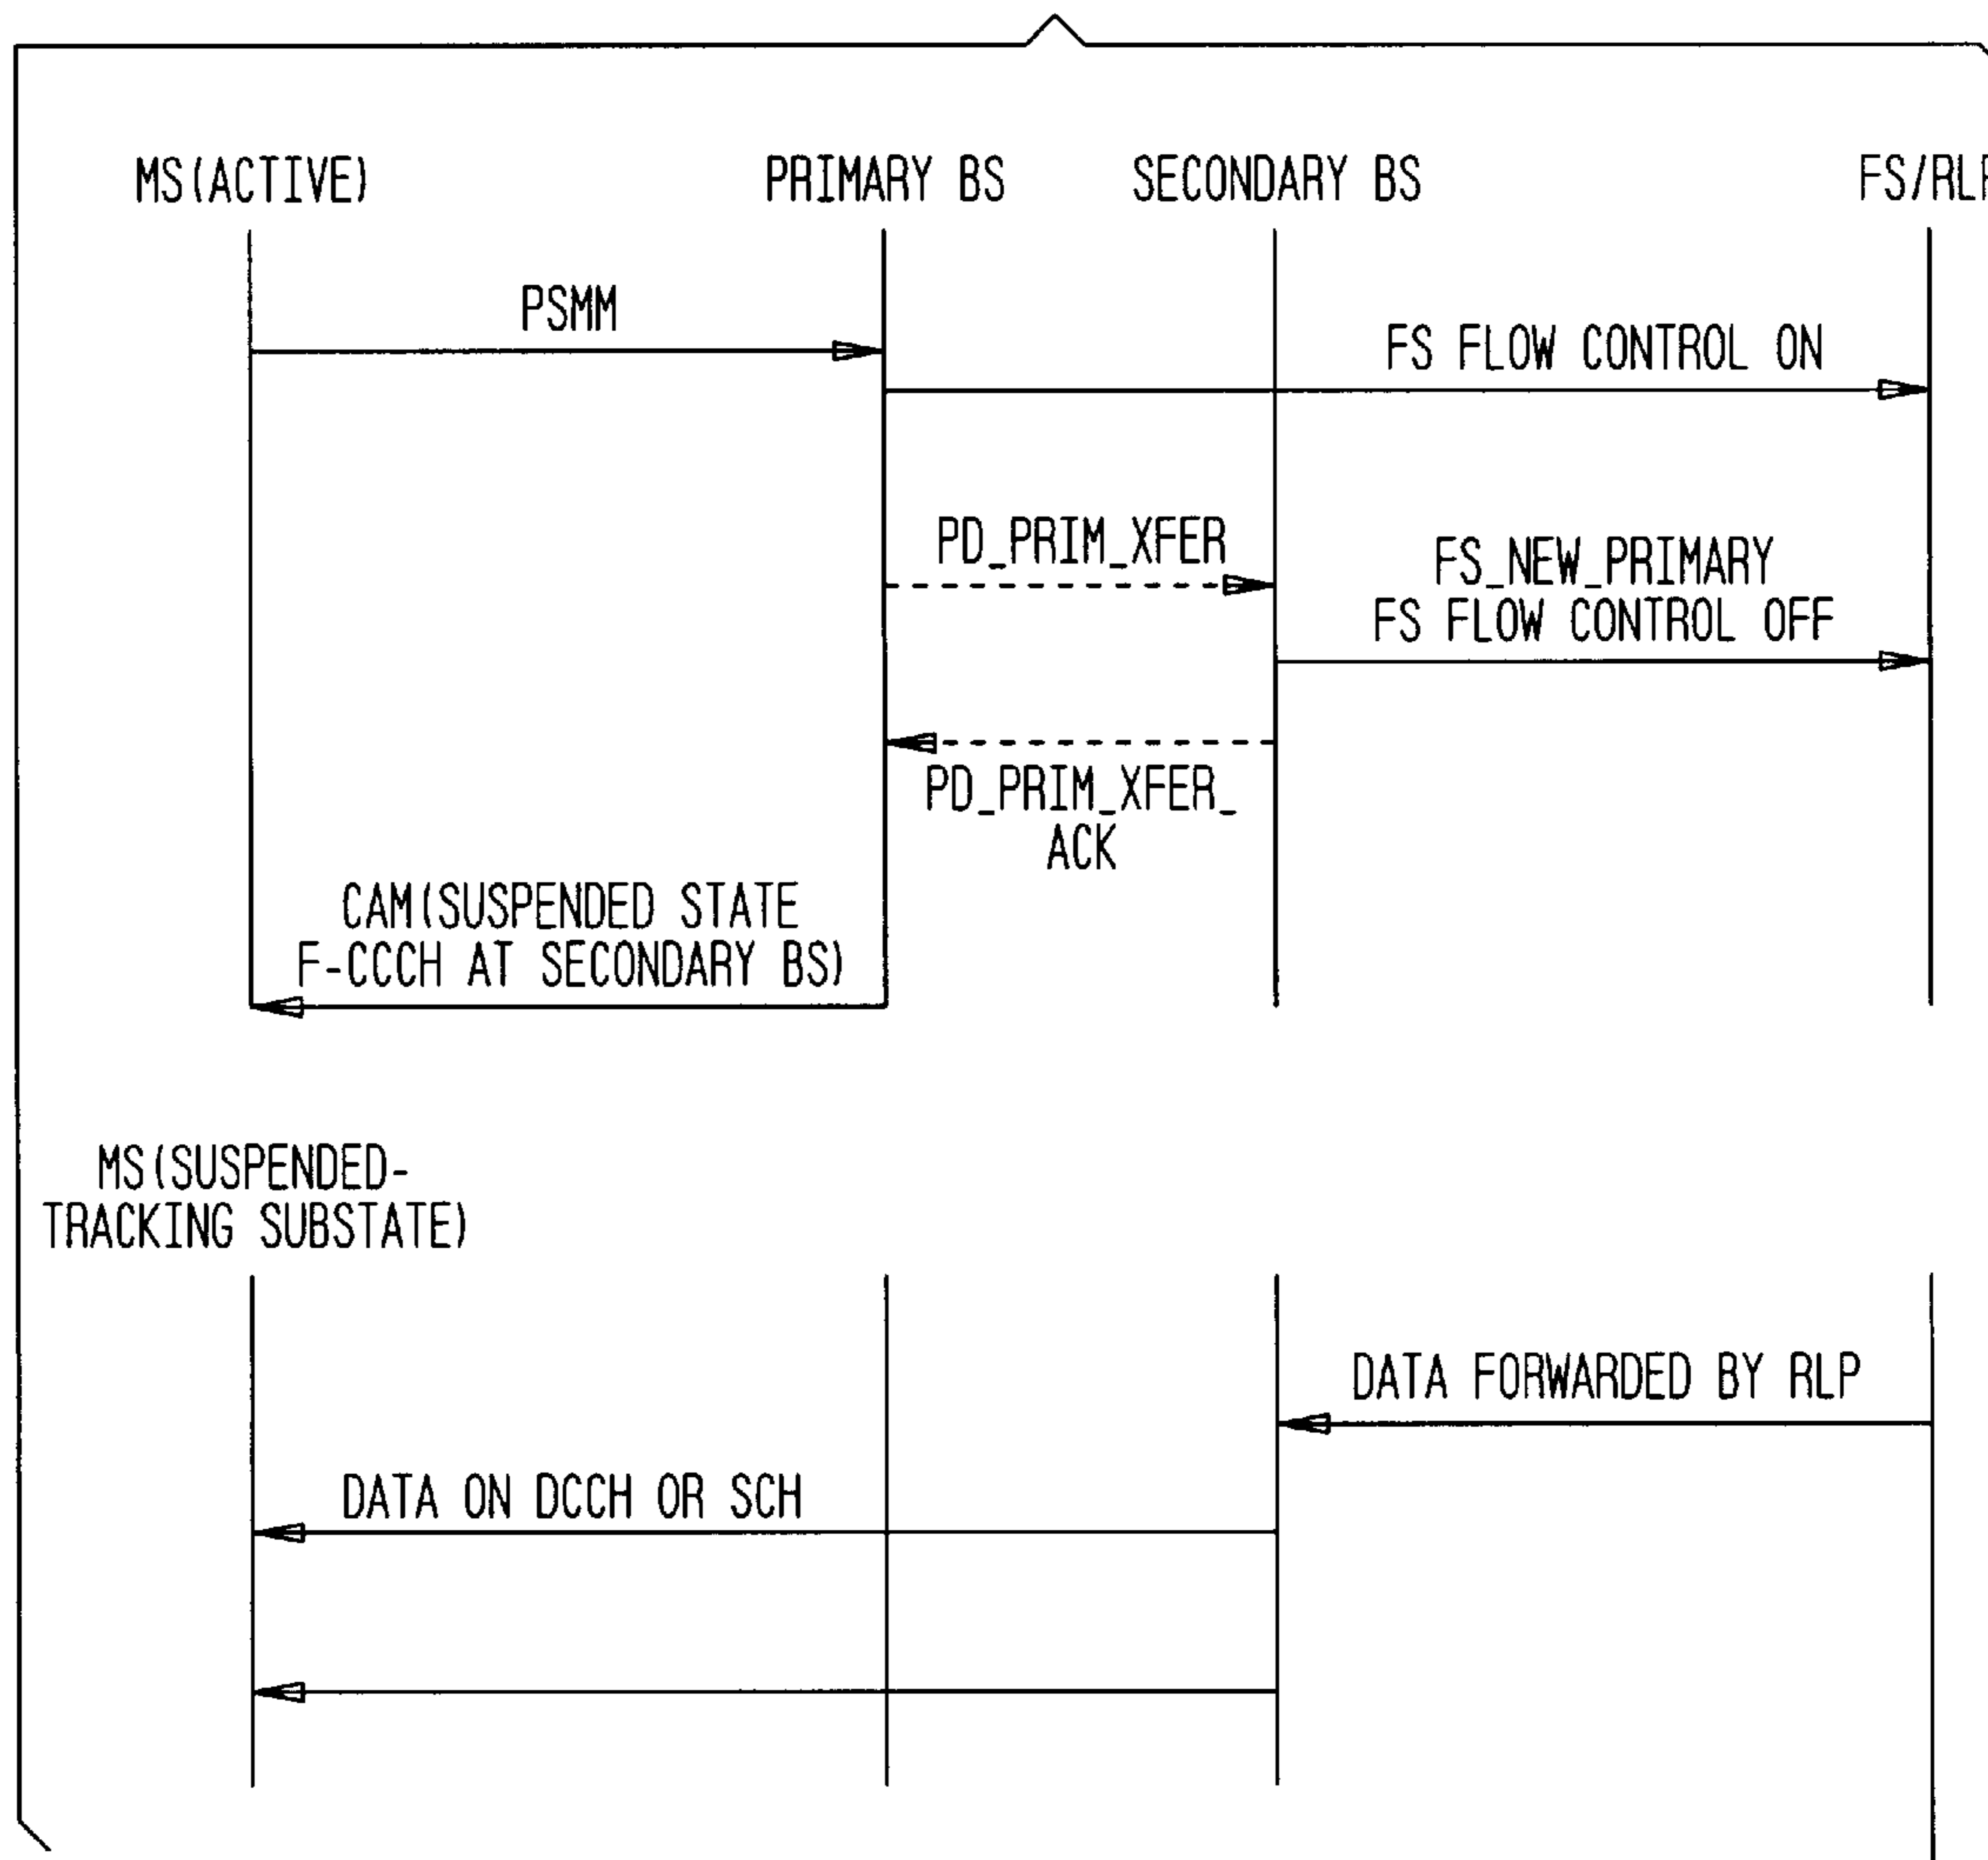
MS(ACTIVE)

PRIMARY BS

SECONDARY BS

FS/RL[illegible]

PSMM

FS FLOW CONTROL ON

PD_PRIM_XFER

FS_NEW_PRIMARY
FS FLOW CONTROL OFF

PD_PRIM_XFER_ACK

CAM(SUSPENDED STATE F-CCCH AT SECONDARY BS)

MS(SUSPENDED-TRACKING SUBSTATE)

DATA FORWARDED BY RLP

DATA ON DCCH OR SCH